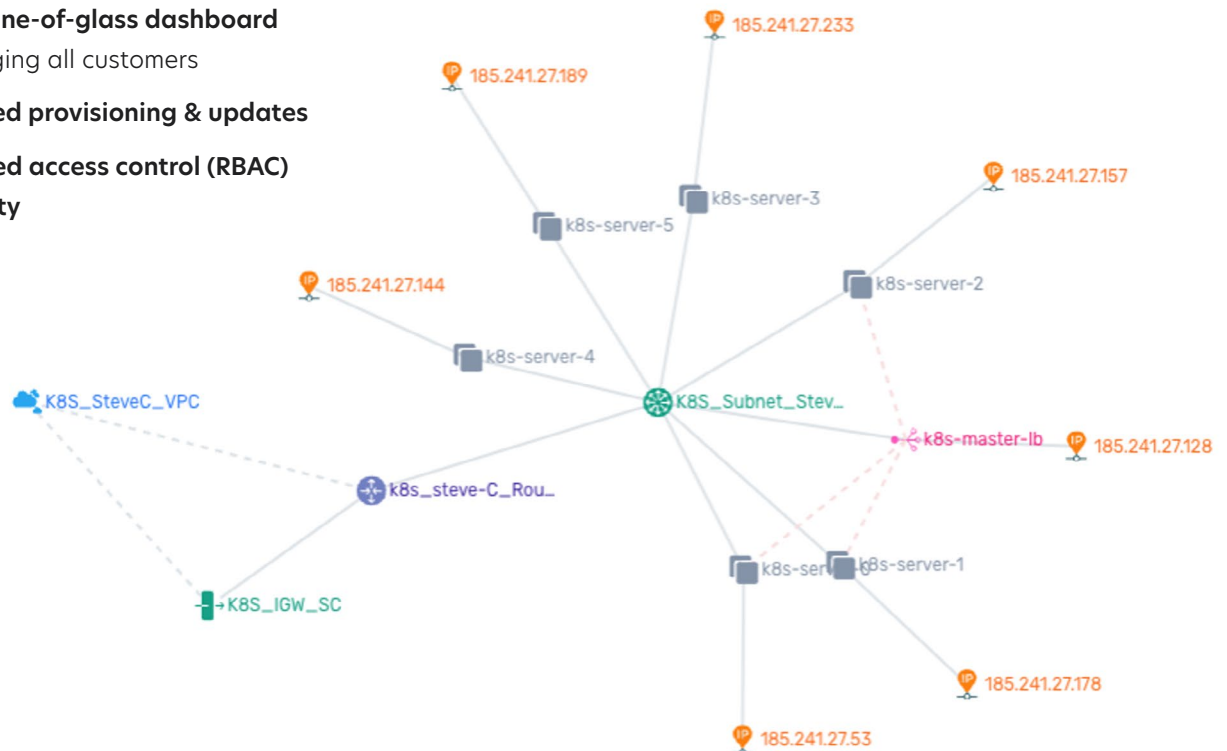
ne-of-glass dashboard
ging all customers

ed provisioning & updates

ed access control (RBAC)
ty

185.241.27.233
185.241.27.189
185.241.27.157
k8s-server-3
k8s-server-5
k8s-server-2
185.241.27.144
k8s-server-4
K8S_SteveC_VPC
K8S_Subnet_Stev...
k8s-master-lb
185.241.27.128
k8s_steve-C_Rou...
k8s-ser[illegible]
k8s-server-1
K8S_IGW_SC
185.241.27.178
185.241.27.53